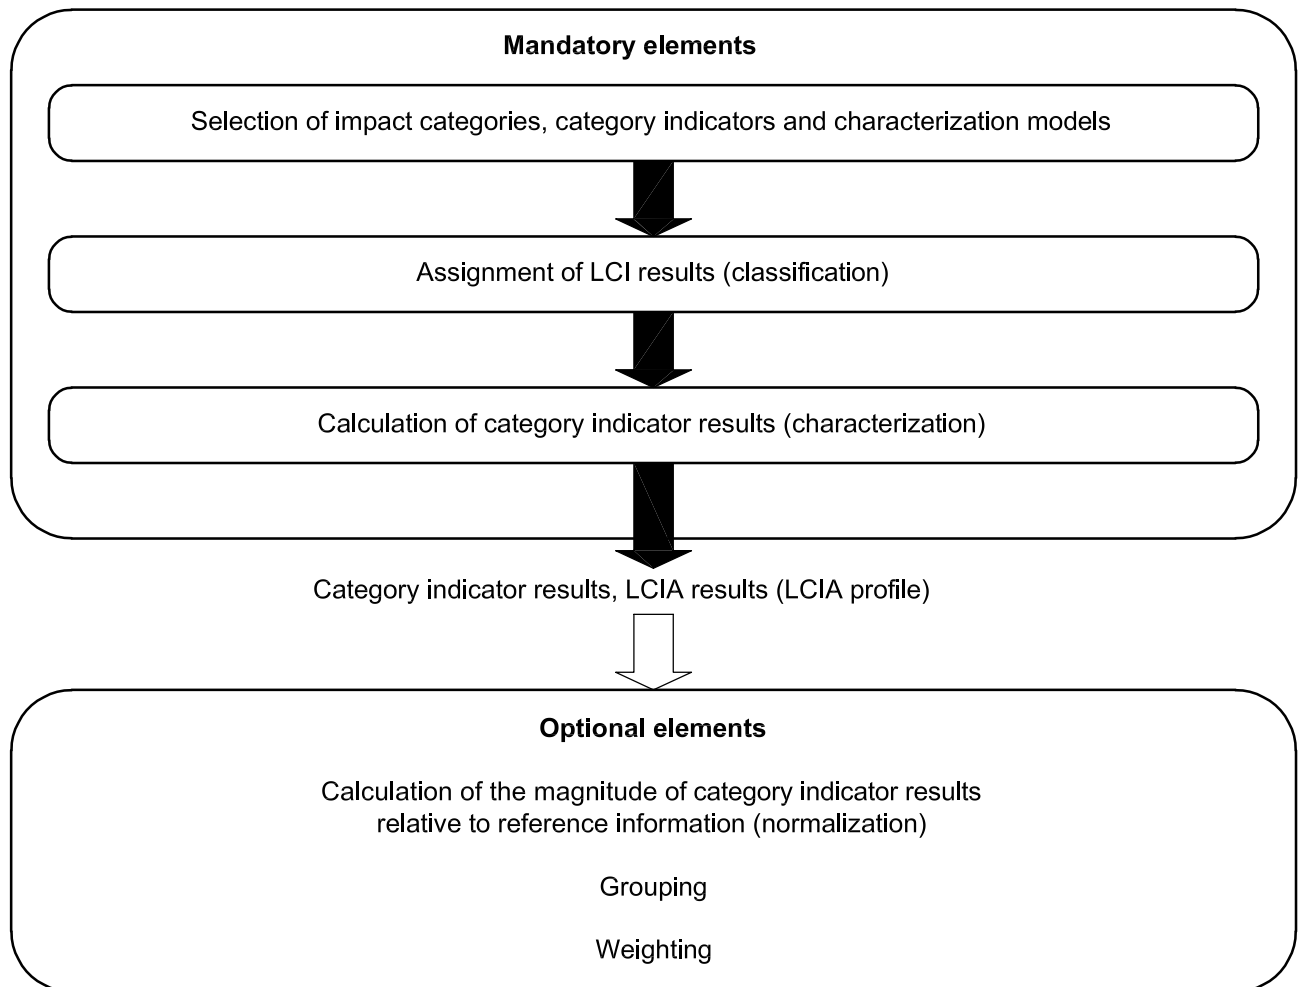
Mandatory elements

Selection of impact categories, category indicators and characterization models

Assignment of LCI results (classification)

Calculation of category indicator results (characterization)

Category indicator results, LCIA results (LCIA profile)

Optional elements

Calculation of the magnitude of category indicator results relative to reference information (normalization)

Grouping

Weighting